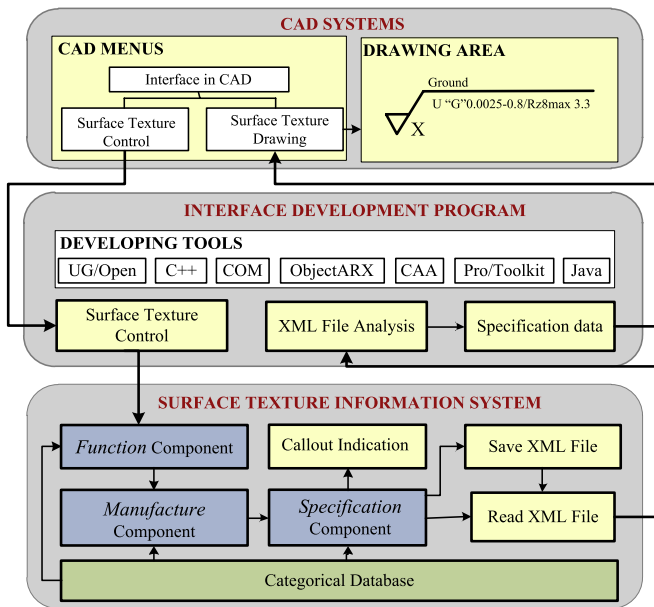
CAD SYSTEMS

CAD MENUS

Interface in CAD

Surface Texture Control

Surface Texture Drawing

DRAWING AREA

Ground

U "G"0.0025-0.8/Rz8max 3.3

X

INTERFACE DEVELOPMENT PROGRAM

DEVELOPING TOOLS

UG/Open

C++

COM

ObjectARX

CAA

Pro/Toolkit

Java

Surface Texture Control

XML File Analysis

Specification data

SURFACE TEXTURE INFORMATION SYSTEM

Function Component

Callout Indication

Save XML File

Manufacture Component

Specification Component

Read XML File

Categorical Database